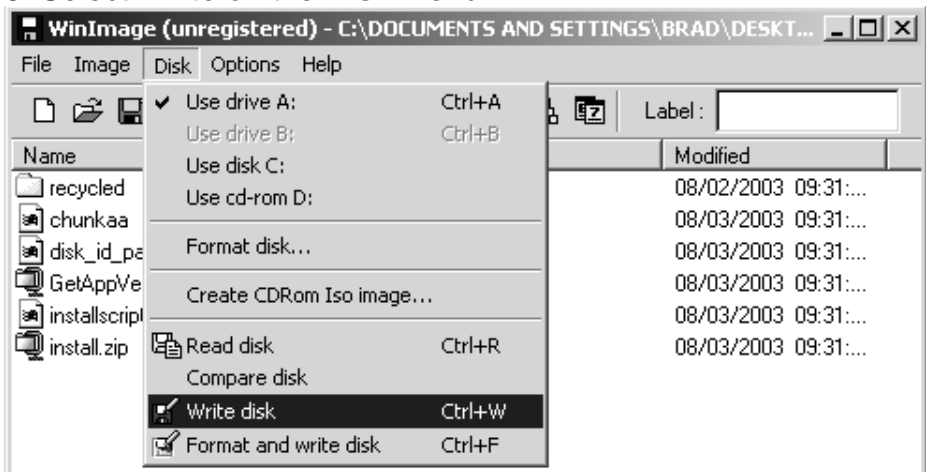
WinImage (unregistered) - C:\DOCUMENTS AND SETTINGS\BRAD\DESKT...

File Image Disk Options Help

Label :

Name

recycled
chunkaa
disk_id_pa
GetAppVe
installscript
install.zip

Modified
08/02/2003 09:31:...
08/03/2003 09:31:...
08/03/2003 09:31:...
08/03/2003 09:31:...
08/03/2003 09:31:...
08/03/2003 09:31:...

✔ Use drive A: Ctrl+A
Use drive B: Ctrl+B
Use disk C:
Use cd-rom D:
Format disk...
Create CDRom Iso image...
Read disk Ctrl+R
Compare disk
Write disk Ctrl+W
Format and write disk Ctrl+F